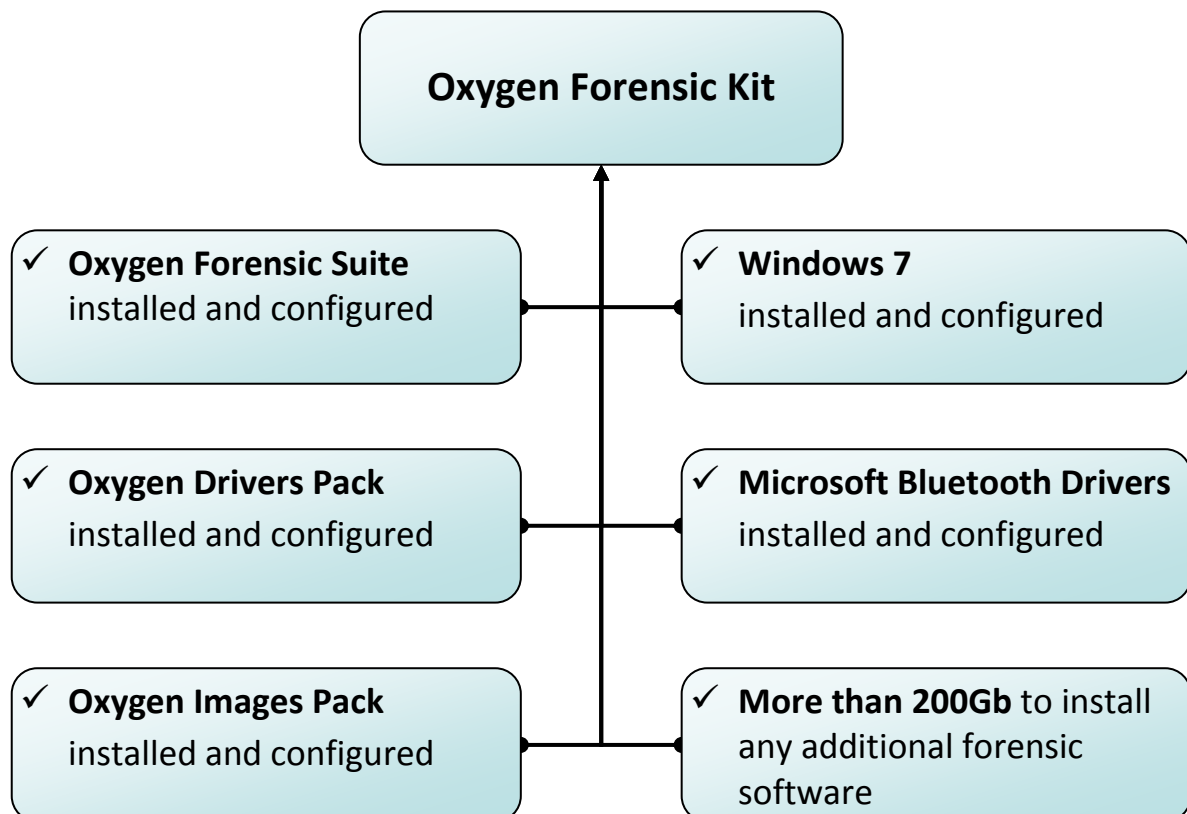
Oxygen Forensic Kit

✓ Oxygen Forensic Suite installed and configured

✓ Windows 7 installed and configured

✓ Oxygen Drivers Pack installed and configured

✓ Microsoft Bluetooth Drivers installed and configured

✓ Oxygen Images Pack installed and configured

✓ More than 200Gb to install any additional forensic software